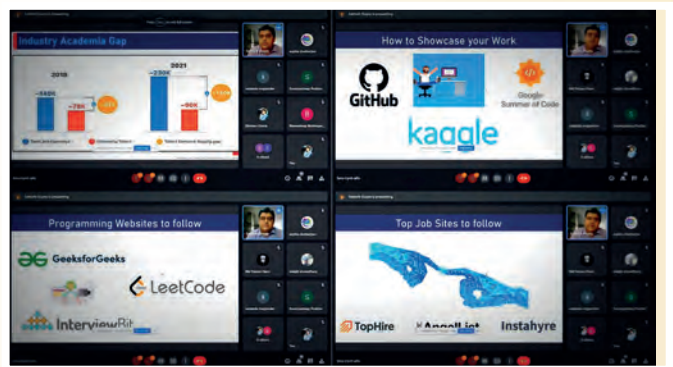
Industry Academia Gap

2018

2021

~140K

~75K

~230K

~90K

How to Showcase your Work

GitHub

Google Summer of Code

kaggle

Programming Websites to follow

GeeksforGeeks

LeetCode

InterviewBit

Top Job Sites to follow

TopHire

AngelList

Instahyre